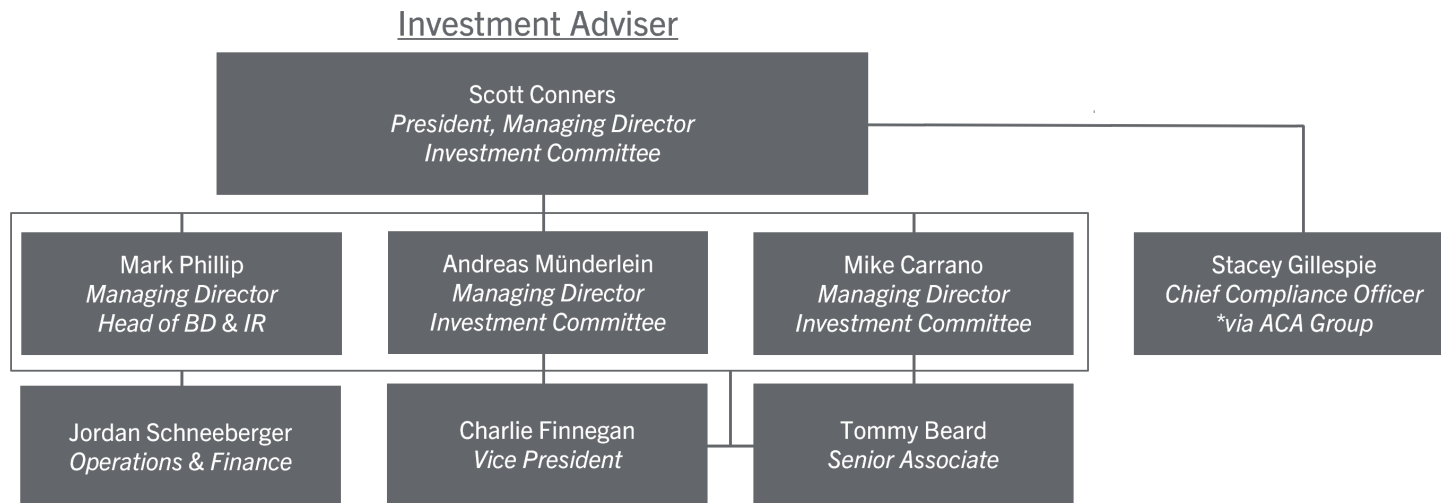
Investment Adviser

Scott Conners
*President, Managing Director*
*Investment Committee*

Mark Phillip
*Managing Director*
*Head of BD & IR*

Andreas Münderlein
*Managing Director*
*Investment Committee*

Mike Carrano
*Managing Director*
*Investment Committee*

Stacey Gillespie
*Chief Compliance Officer*
*\*via ACA Group*

Jordan Schneeberger
*Operations & Finance*

Charlie Finnegan
*Vice President*

Tommy Beard
*Senior Associate*